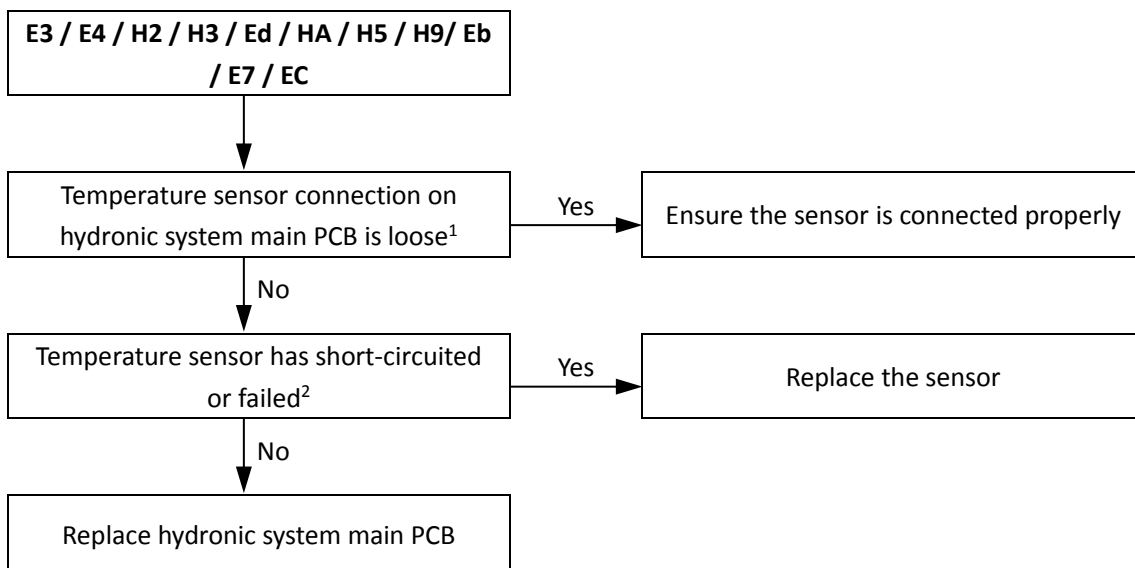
**E3 / E4 / H2 / H3 / Ed / HA / H5 / H9/ Eb / E7 / EC**

Temperature sensor connection on hydronic system main PCB is loose$^{1}$

Yes

Ensure the sensor is connected properly

No

Temperature sensor has short-circuited or failed$^{2}$

Yes

Replace the sensor

No

Replace hydronic system main PCB